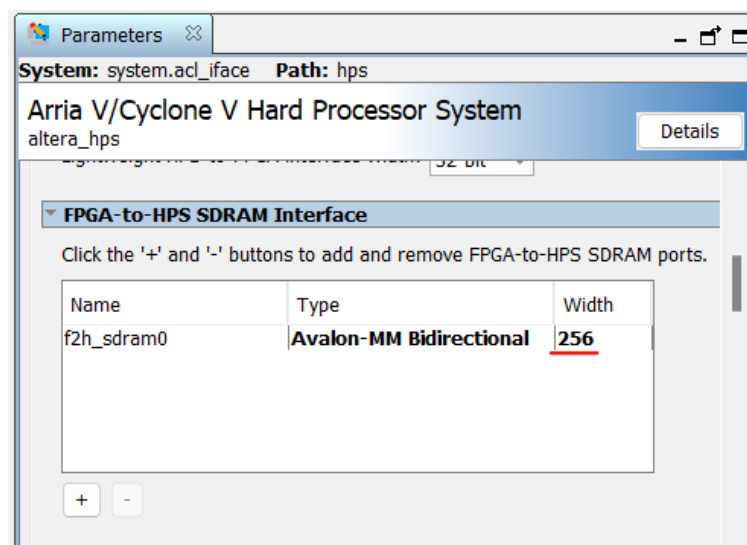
Parameters ☒

System: system.acl_iface Path: hps

Arria V/Cyclone V Hard Processor System
altera_hps

Details

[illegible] 32 bit

FPGA-to-HPS SDRAM Interface

Click the '+' and '-' buttons to add and remove FPGA-to-HPS SDRAM ports.

| Name | Type | Width |
|---|---|---|
| f2h_sdram0 | Avalon-MM Bidirectional | 256 |

+ -